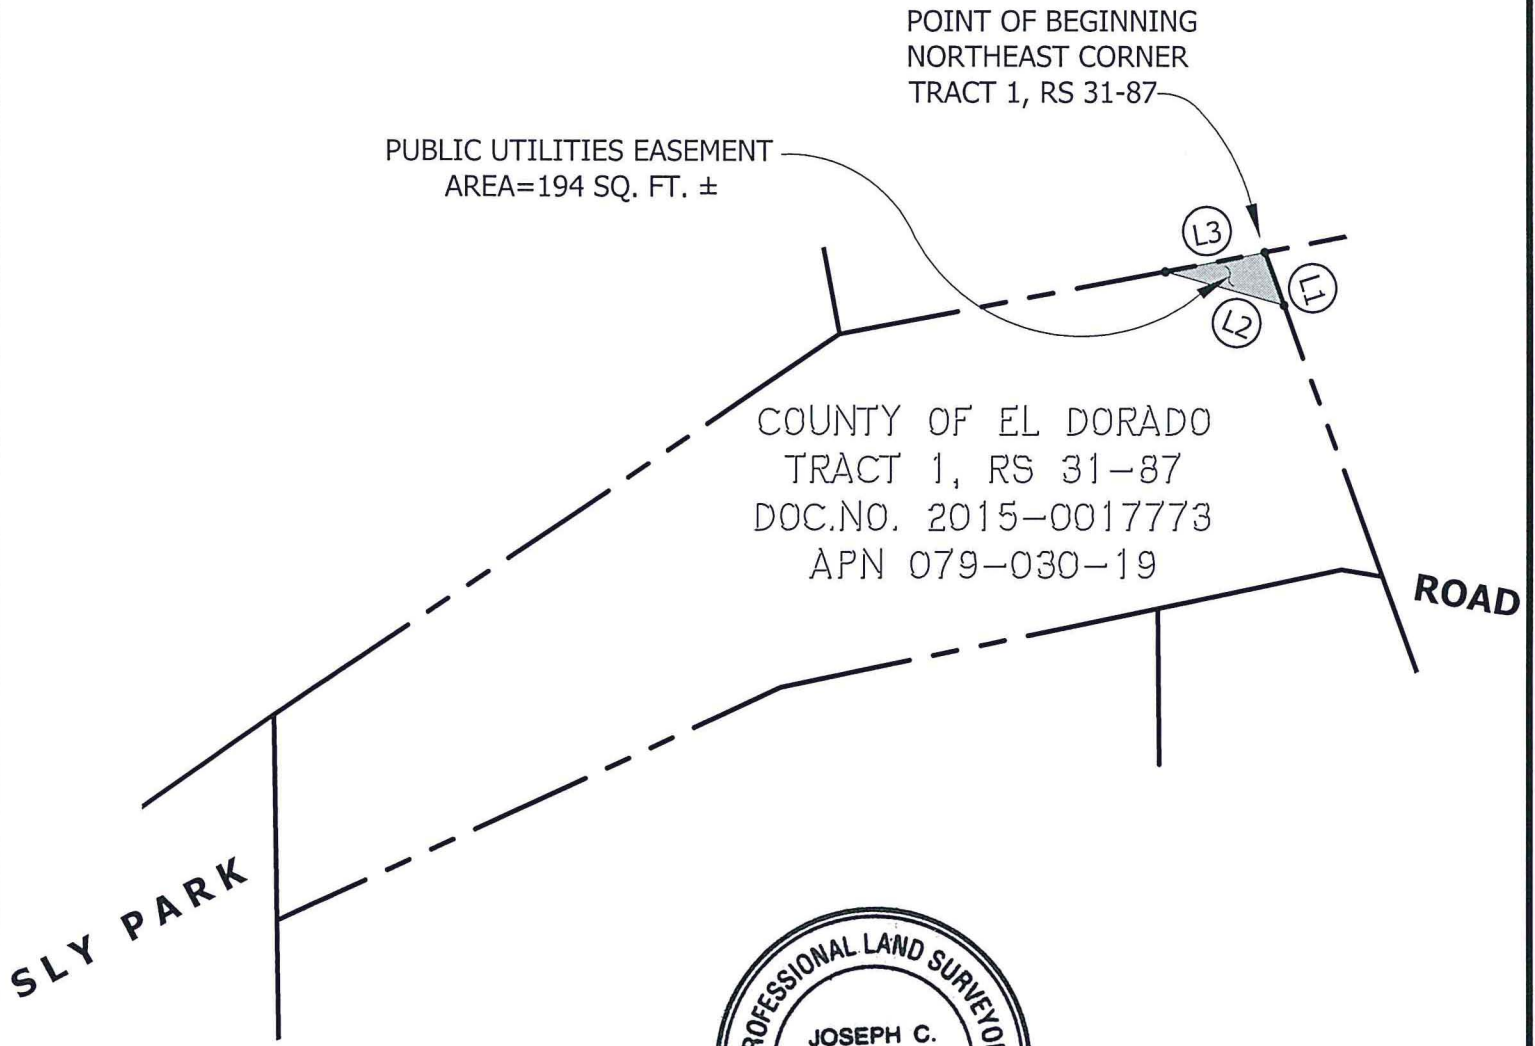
POINT OF BEGINNING
NORTHEAST CORNER
TRACT 1, RS 31-87

PUBLIC UTILITIES EASEMENT
AREA=194 SQ. FT. ±

L3

L1

L2

COUNTY OF EL DORADO
TRACT 1, RS 31-87
DOC.NO. 2015-0017773
APN 079-030-19

ROAD

SLY PARK

PROFESSIONAL LAND SURVEYOR
JOSEPH C.